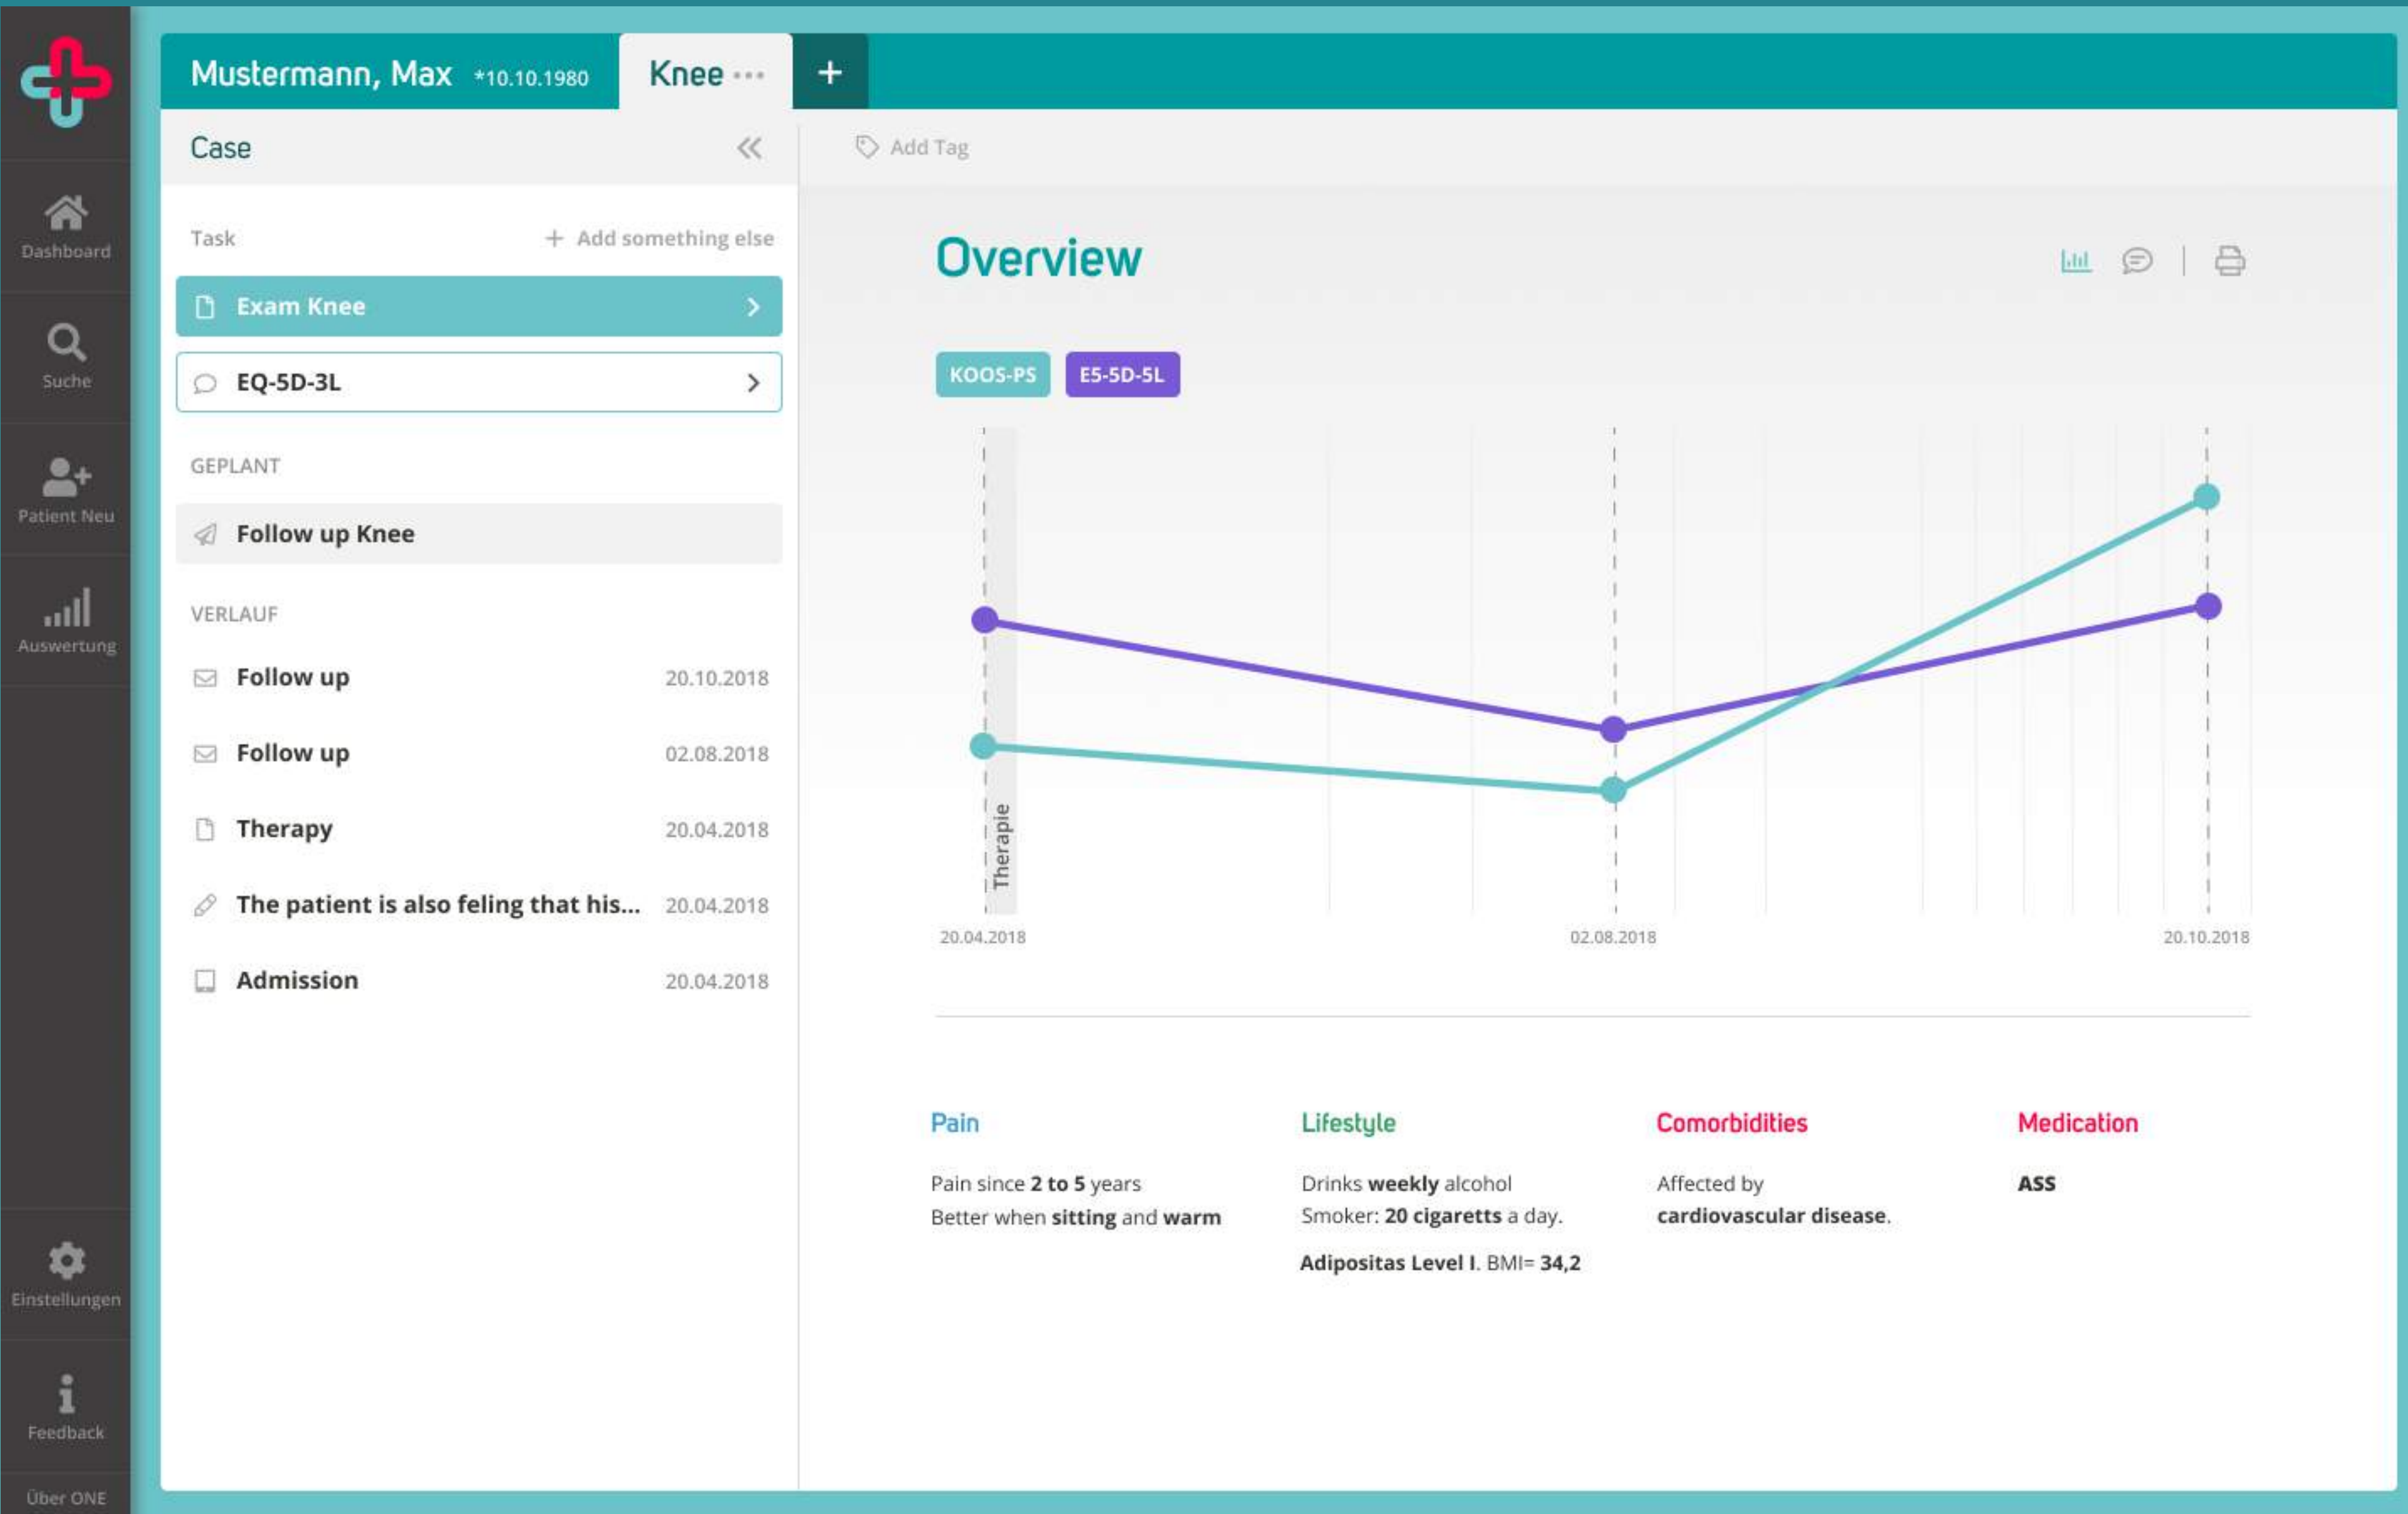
Dashboard
Suche
Patient Neu
Auswertung
Einstellungen
Feedback
Über ONE

Mustermann, Max *10.10.1980
Knee •••
+

Case

Task
+ Add something else

Exam Knee
EQ-5D-3L

GEPLANT

Follow up Knee

VERLAUF

| | |
|---|---|
| Follow up | 20.10.2018 |
| Follow up | 02.08.2018 |
| Therapy | 20.04.2018 |
| The patient is also feling that his... | 20.04.2018 |
| Admission | 20.04.2018 |

Add Tag

Overview

KOOS-PS
E5-5D-5L

Therapie

20.04.2018
02.08.2018
20.10.2018

Pain
Pain since **2 to 5** years
Better when **sitting** and **warm**

Lifestyle
Drinks **weekly** alcohol
Smoker: **20 cigaretts** a day.
**Adipositas Level I**. BMI= **34,2**

Comorbidities
Affected by
**cardiovascular disease**.

Medication
**ASS**